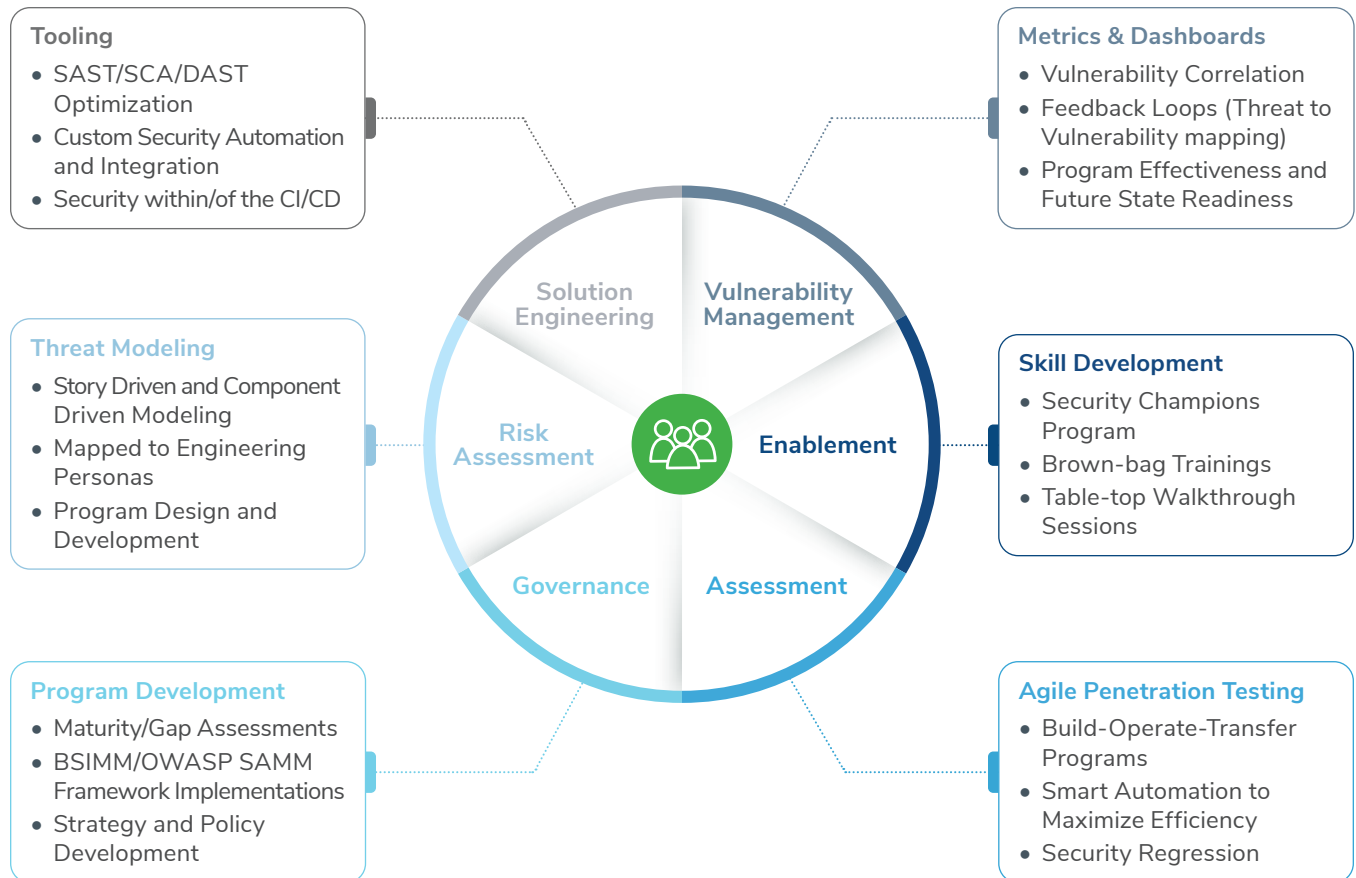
Tooling
• SAST/SCA/DAST Optimization
• Custom Security Automation and Integration
• Security within/of the CI/CD

Metrics & Dashboards
• Vulnerability Correlation
• Feedback Loops (Threat to Vulnerability mapping)
• Program Effectiveness and Future State Readiness

Solution Engineering

Vulnerability Management

Threat Modeling
• Story Driven and Component Driven Modeling
• Mapped to Engineering Personas
• Program Design and Development

Risk Assessment

Enablement

Skill Development
• Security Champions Program
• Brown-bag Trainings
• Table-top Walkthrough Sessions

Governance

Assessment

Program Development
• Maturity/Gap Assessments
• BSIMM/OWASP SAMM Framework Implementations
• Strategy and Policy Development

Agile Penetration Testing
• Build-Operate-Transfer Programs
• Smart Automation to Maximize Efficiency
• Security Regression